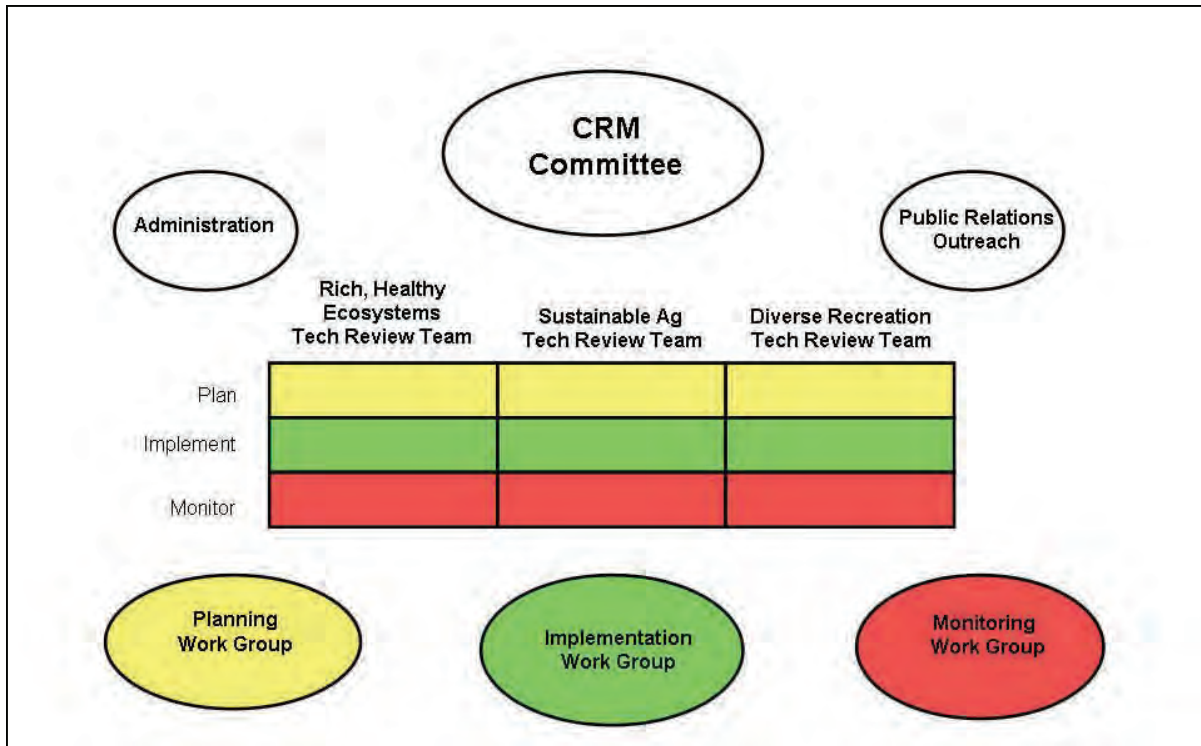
CRM Committee

Administration

Public Relations Outreach

| | Rich, Healthy Ecosystems Tech Review Team | Sustainable Ag Tech Review Team | Diverse Recreation Tech Review Team |
|---|---|---|---|
| Plan | | | |
| Implement | | | |
| Monitor | | | |

Planning Work Group

Implementation Work Group

Monitoring Work Group